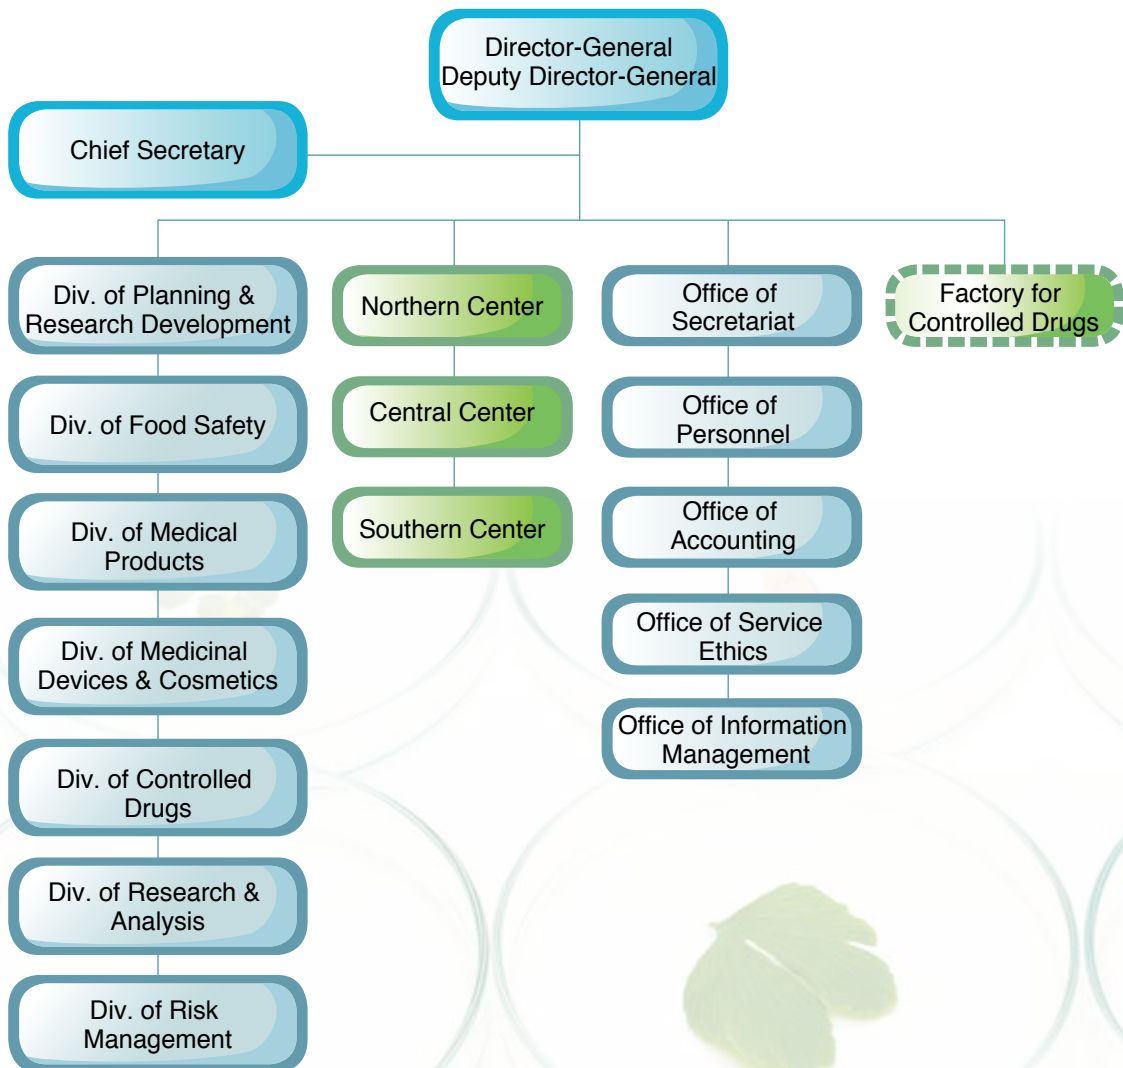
Director-General
Deputy Director-General

Chief Secretary

Div. of Planning & Research Development

Div. of Food Safety

Div. of Medical Products

Div. of Medicinal Devices & Cosmetics

Div. of Controlled Drugs

Div. of Research & Analysis

Div. of Risk Management

Northern Center

Central Center

Southern Center

Office of Secretariat

Office of Personnel

Office of Accounting

Office of Service Ethics

Office of Information Management

Factory for Controlled Drugs